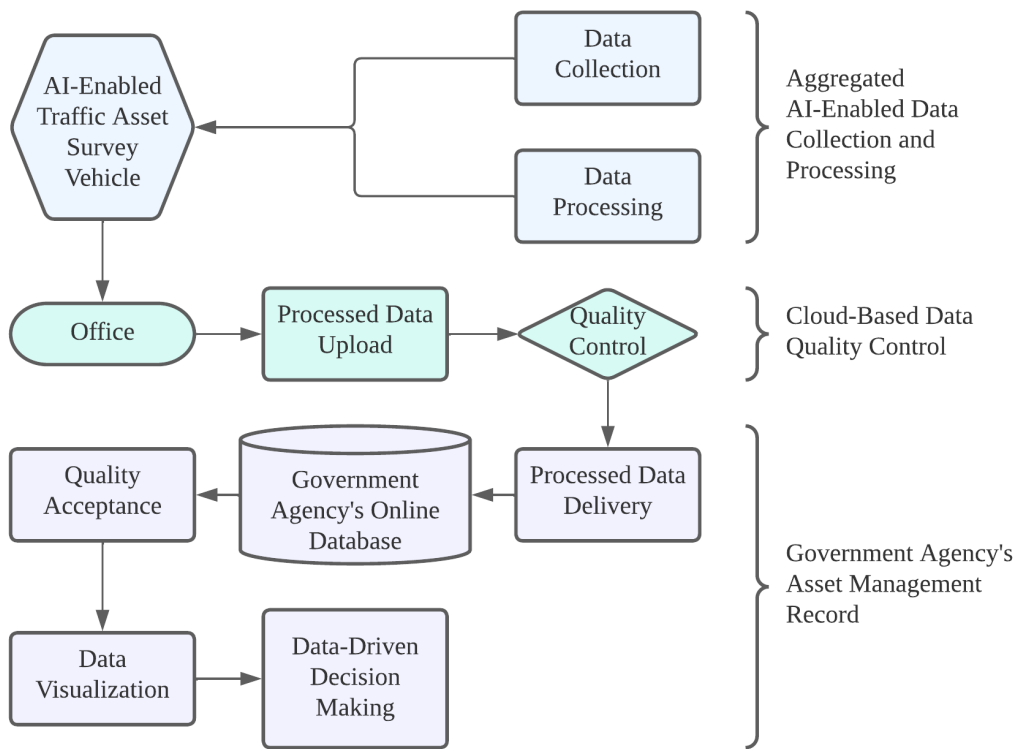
AI-Enabled Traffic Asset Survey Vehicle

Data Collection

Data Processing

Aggregated AI-Enabled Data Collection and Processing

Office

Processed Data Upload

Quality Control

Cloud-Based Data Quality Control

Quality Acceptance

Government Agency's Online Database

Processed Data Delivery

Data Visualization

Data-Driven Decision Making

Government Agency's Asset Management Record